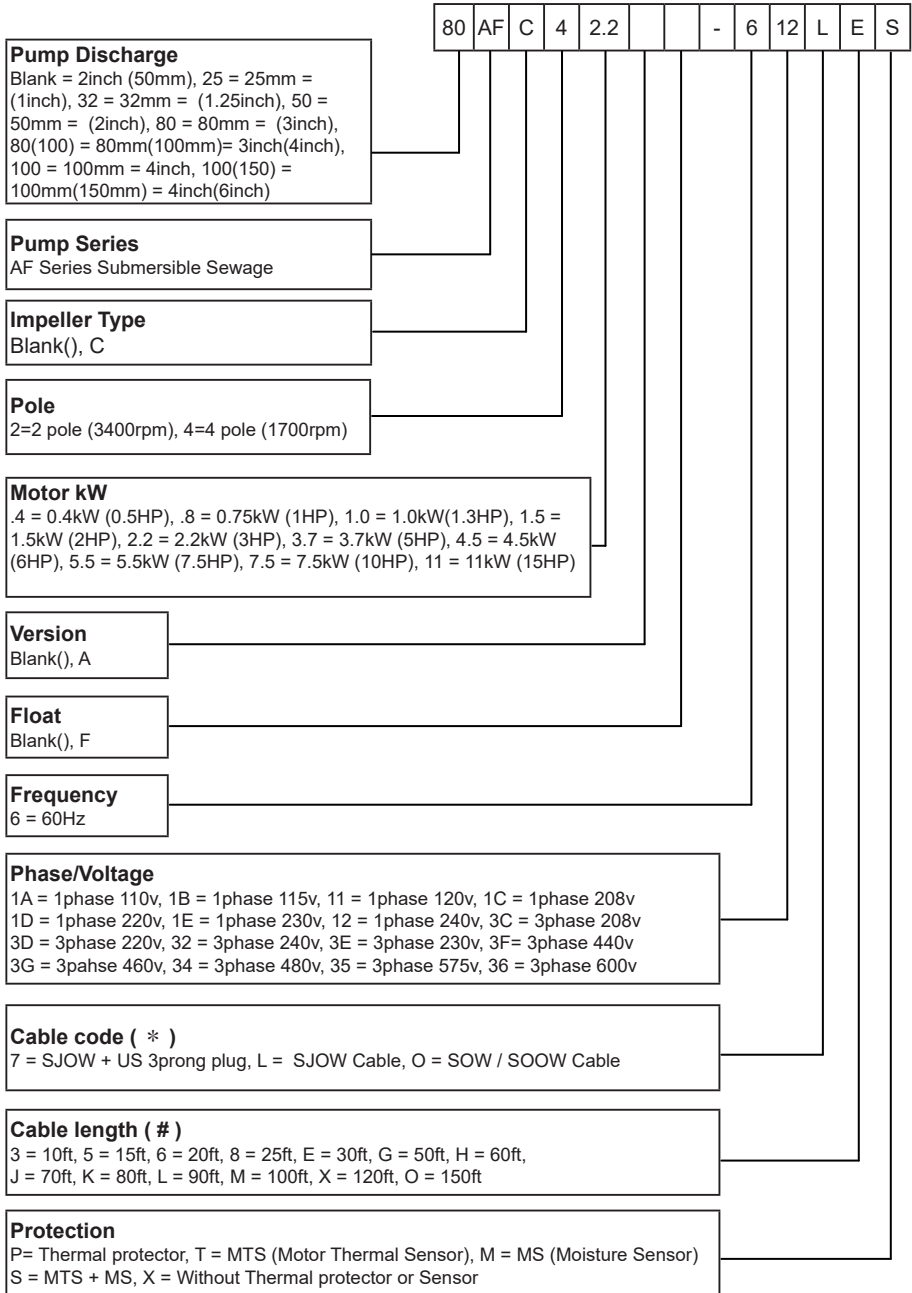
| 80 | AF | C | 4 | 2.2 | | | - | 6 | 12 | L | E | S |
|---|---|---|---|---|---|---|---|---|---|---|---|---|

**Pump Discharge**
Blank = 2inch (50mm), 25 = 25mm = (1inch), 32 = 32mm = (1.25inch), 50 = 50mm = (2inch), 80 = 80mm = (3inch), 80(100) = 80mm(100mm)= 3inch(4inch), 100 = 100mm = 4inch, 100(150) = 100mm(150mm) = 4inch(6inch)

**Pump Series**
AF Series Submersible Sewage

**Impeller Type**
Blank(), C

**Pole**
2=2 pole (3400rpm), 4=4 pole (1700rpm)

**Motor kW**
.4 = 0.4kW (0.5HP), .8 = 0.75kW (1HP), 1.0 = 1.0kW(1.3HP), 1.5 = 1.5kW (2HP), 2.2 = 2.2kW (3HP), 3.7 = 3.7kW (5HP), 4.5 = 4.5kW (6HP), 5.5 = 5.5kW (7.5HP), 7.5 = 7.5kW (10HP), 11 = 11kW (15HP)

**Version**
Blank(), A

**Float**
Blank(), F

**Frequency**
6 = 60Hz

**Phase/Voltage**
1A = 1phase 110v, 1B = 1phase 115v, 11 = 1phase 120v, 1C = 1phase 208v
1D = 1phase 220v, 1E = 1phase 230v, 12 = 1phase 240v, 3C = 3phase 208v
3D = 3phase 220v, 32 = 3phase 240v, 3E = 3phase 230v, 3F= 3phase 440v
3G = 3pahse 460v, 34 = 3phase 480v, 35 = 3phase 575v, 36 = 3phase 600v

**Cable code ( * )**
7 = SJOW + US 3prong plug, L = SJOW Cable, O = SOW / SOOW Cable

**Cable length ( # )**
3 = 10ft, 5 = 15ft, 6 = 20ft, 8 = 25ft, E = 30ft, G = 50ft, H = 60ft,
J = 70ft, K = 80ft, L = 90ft, M = 100ft, X = 120ft, O = 150ft

**Protection**
P= Thermal protector, T = MTS (Motor Thermal Sensor), M = MS (Moisture Sensor)
S = MTS + MS, X = Without Thermal protector or Sensor